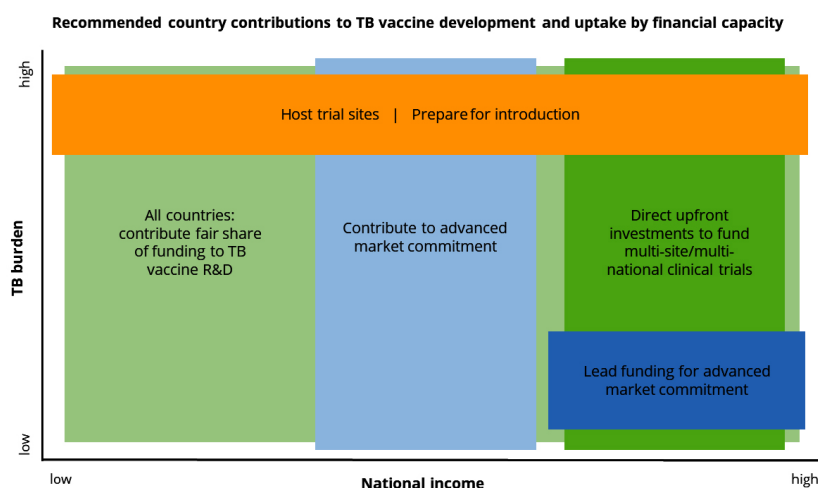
Recommended country contributions to TB vaccine development and uptake by financial capacity

high

Host trial sites | Prepare for introduction

All countries: contribute fair share of funding to TB vaccine R&D

Contribute to advanced market commitment

Direct upfront investments to fund multi-site/multi-national clinical trials

Lead funding for advanced market commitment

TB burden

low

low

National income

high